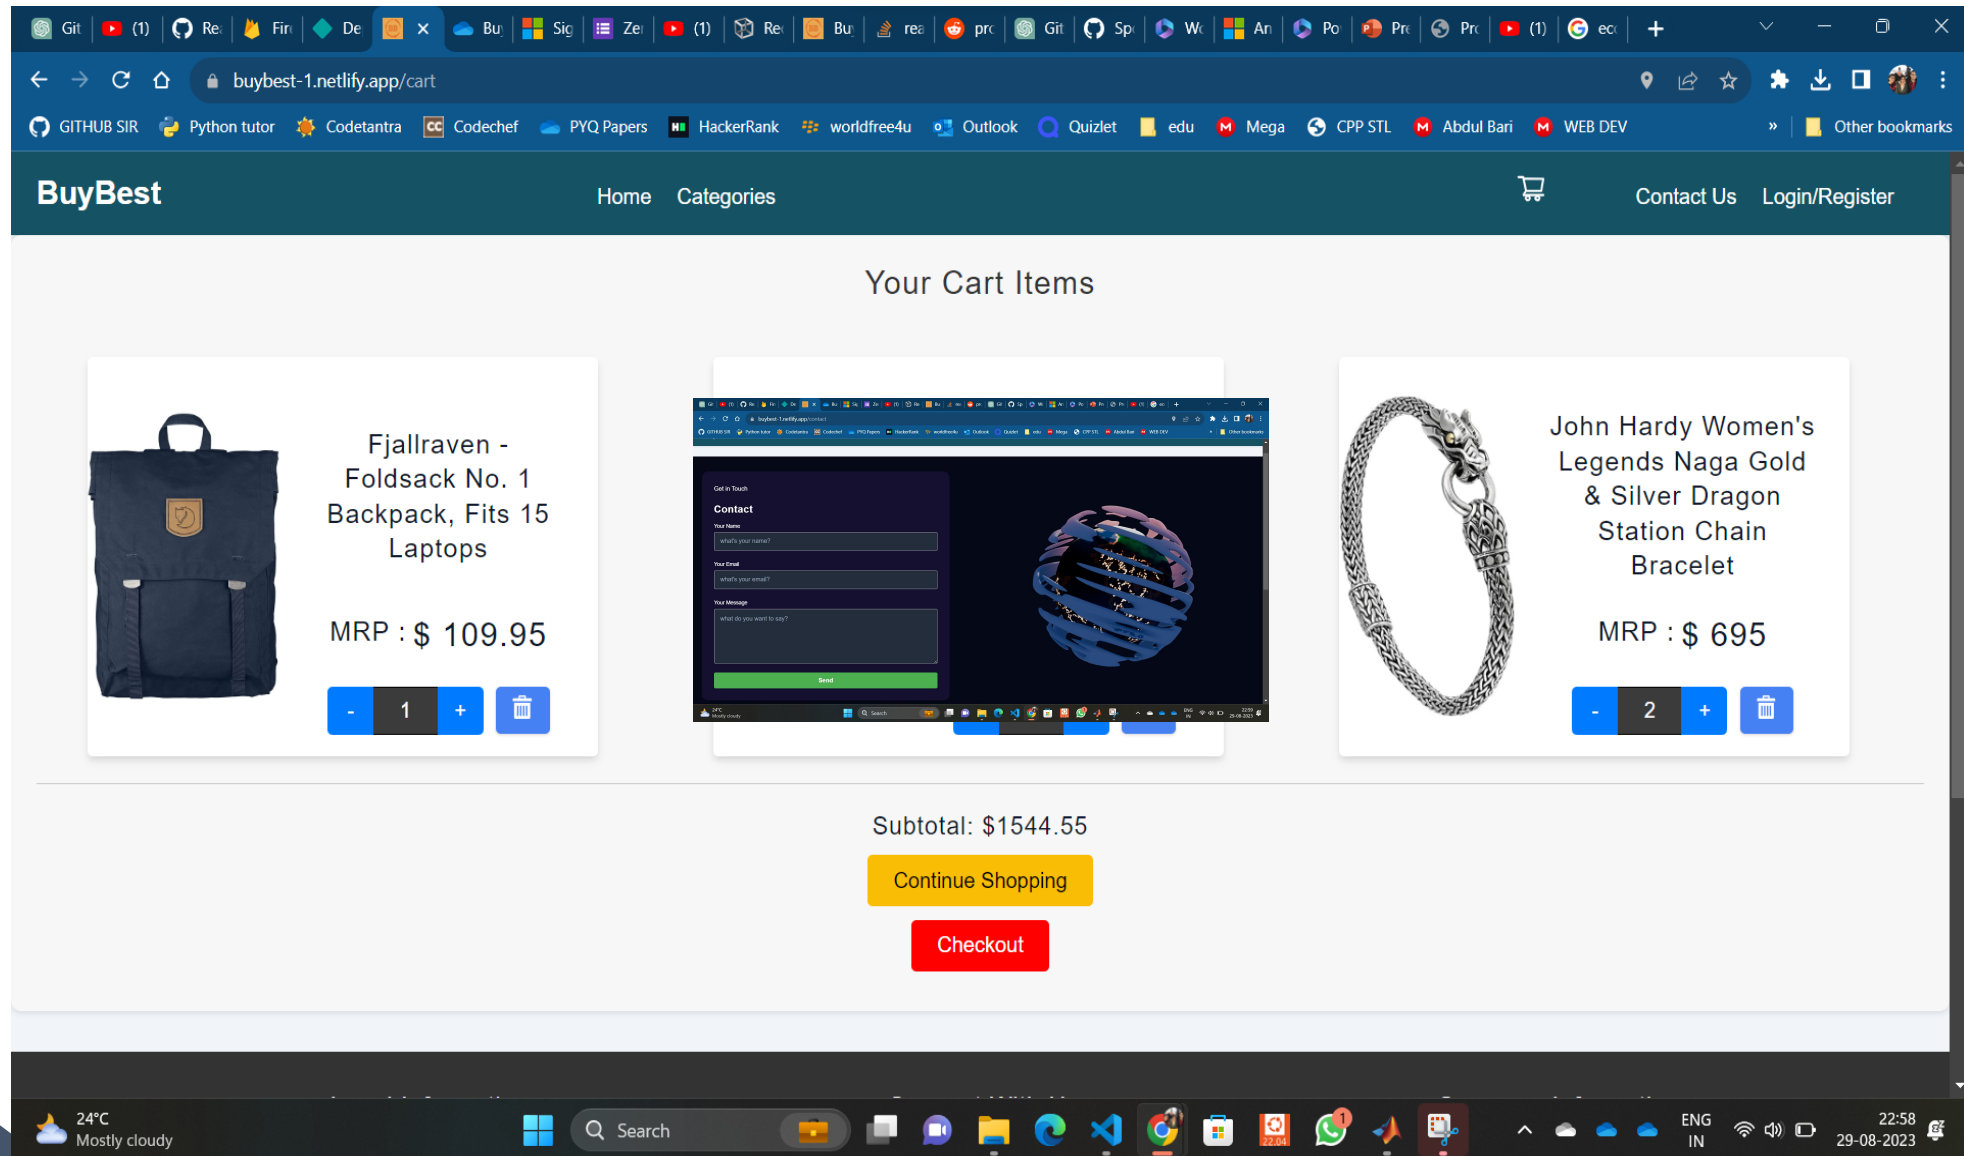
Git (1) Re Fir De Bu Sig Ze (1) Re Bu rea pro Git Sp Wi An Po Pre Pro (1) ec

buybest-1.netlify.app/cart

GITHUB SIR Python tutor Codetantra Codechef PYQ Papers HackerRank worldfree4u Outlook Quizlet edu Mega CPP STL Abdul Bari WEB DEV » Other bookmarks

BuyBest Home Categories Contact Us Login/Register

Your Cart Items

Fjallraven - Foldsack No. 1 Backpack, Fits 15 Laptops

MRP : $ 109.95

- 1 +

Get in Touch

Contact

Your Name

what's your name?

Your Email

what's your email?

Your Message

what do you want to say?

Send

John Hardy Women's Legends Naga Gold & Silver Dragon Station Chain Bracelet

MRP : $ 695

- 2 +

Subtotal: $1544.55

Continue Shopping

Checkout

24°C Mostly cloudy

Search

ENG IN 22:58 29-08-2023